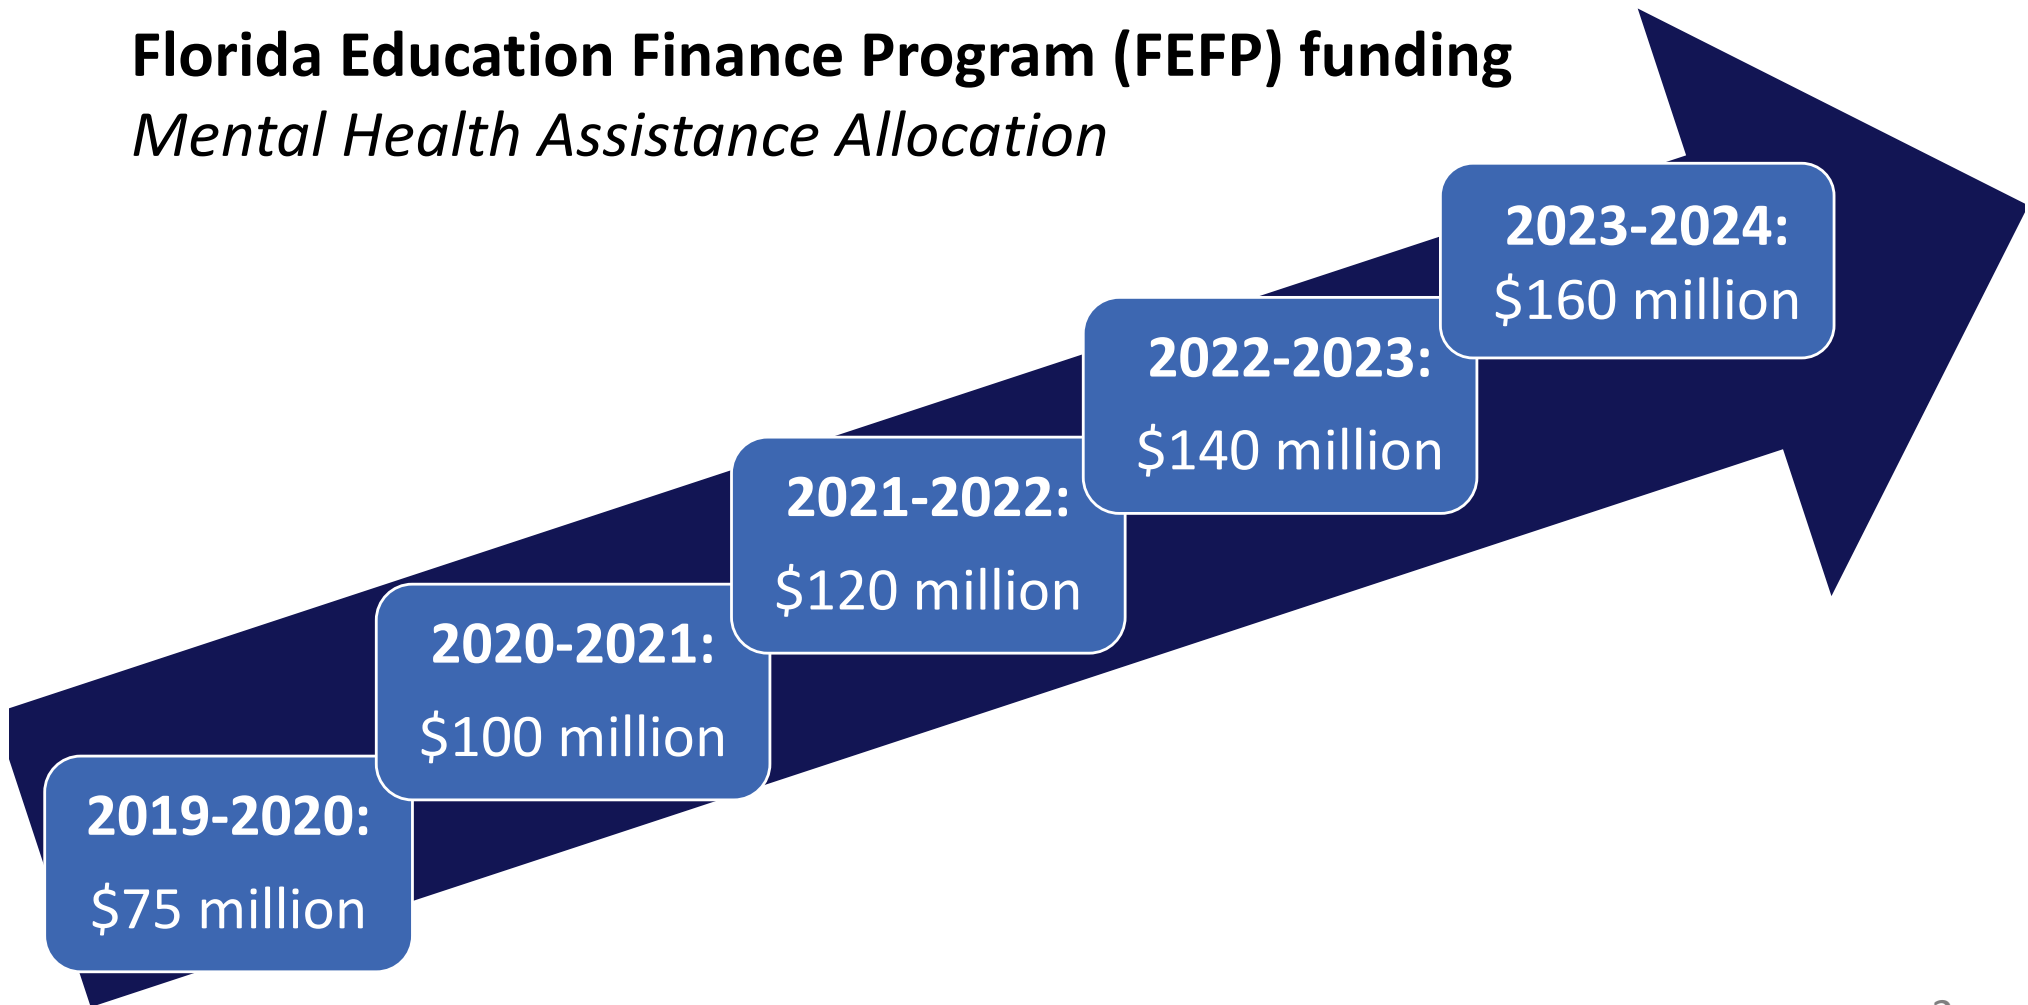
**Florida Education Finance Program (FEFP) funding**
*Mental Health Assistance Allocation*

**2019-2020:**
$75 million

**2020-2021:**
$100 million

**2021-2022:**
$120 million

**2022-2023:**
$140 million

**2023-2024:**
$160 million